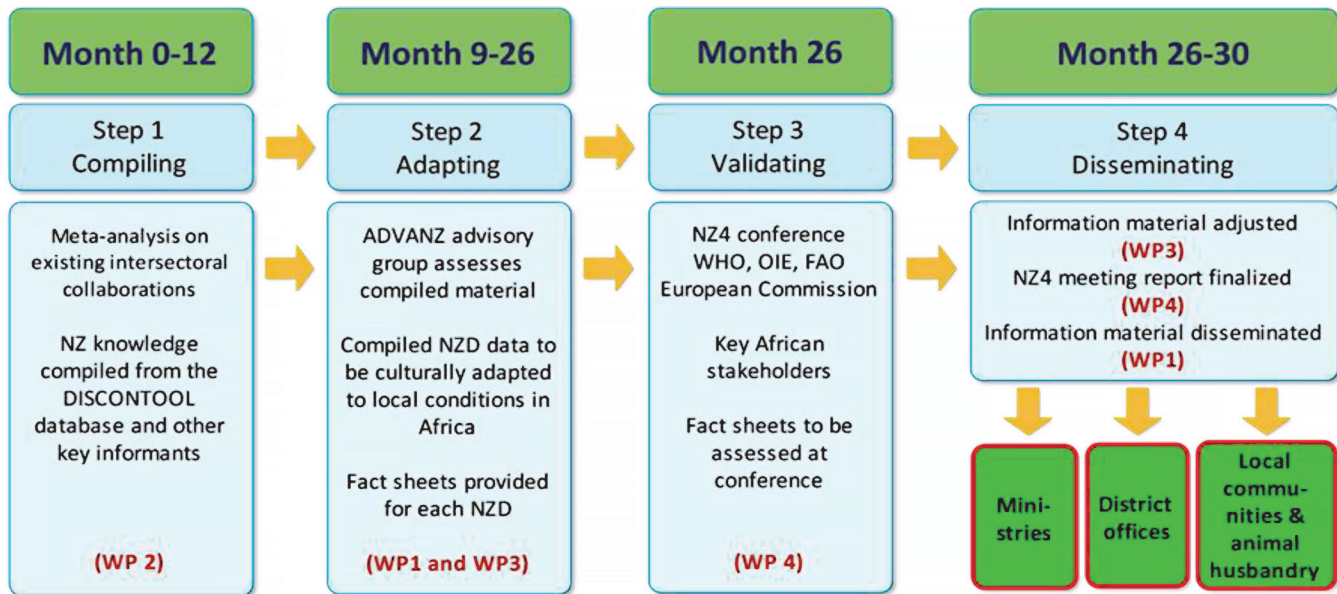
Month 0-12

Step 1
Compiling

Meta-analysis on existing intersectoral collaborations

NZ knowledge compiled from the DISCONTOOL database and other key informants

(WP 2)

Month 9-26

Step 2
Adapting

ADVANZ advisory group assesses compiled material

Compiled NZD data to be culturally adapted to local conditions in Africa

Fact sheets provided for each NZD

(WP1 and WP3)

Month 26

Step 3
Validating

NZ4 conference
WHO, OIE, FAO
European Commission

Key African stakeholders

Fact sheets to be assessed at conference

(WP 4)

Month 26-30

Step 4
Disseminating

Information material adjusted
(WP3)
NZ4 meeting report finalized
(WP4)
Information material disseminated
(WP1)

Ministries

District offices

Local communities & animal husbandry